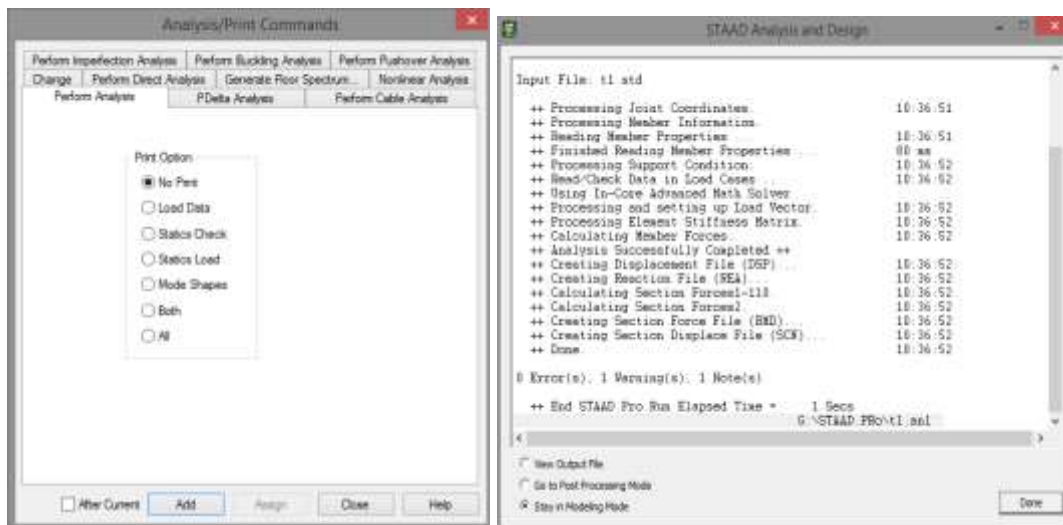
Analysis/Print Commands

Perform Imperfection Analysis | Perform Buckling Analysis | Perform Pushover Analysis
Change | Perform Direct Analysis | Generate Floor Spectrum... | Nonlinear Analysis
Perform Analysis | PDelta Analysis | Perform Cable Analysis

Print Option
No Print
Load Data
Statics Check
Statics Load
Mode Shapes
Both
All

After Current | Add | Assign | Close | Help

STAAD Analysis and Design

Input File: t1.std

++ Processing Joint Coordinates. 10:36:51
++ Processing Member Information.
++ Reading Member Properties. 10:36:51
++ Finished Reading Member Properties... 00 ms
++ Processing Support Condition. 10:36:52
++ Read/Check Data in Load Cases 10:36:52
++ Using In-Core Advanced Math Solver
++ Processing and setting up Load Vector. 10:36:52
++ Processing Element Stiffness Matrix. 10:36:52
++ Calculating Member Forces. 10:36:52
++ Analysis Successfully Completed ++
++ Creating Displacement File (DSP)... 10:36:52
++ Creating Reaction File (REA) 10:36:52
++ Calculating Section Forces1-118 10:36:52
++ Calculating Section Forces2. 10:36:52
++ Creating Section Force File (BMD)... 10:36:52
++ Creating Section Displace File (SCN)... 10:36:52
++ Done. 10:36:52

0 Error(s), 1 Warning(s), 1 Note(s)

++ End STAAD.Pro Run Elapsed Time = 1 Secs
G:\STAAD PRo\t1.anl

View Output File
Go to Post Processing Mode
Stay in Modeling Mode

Done